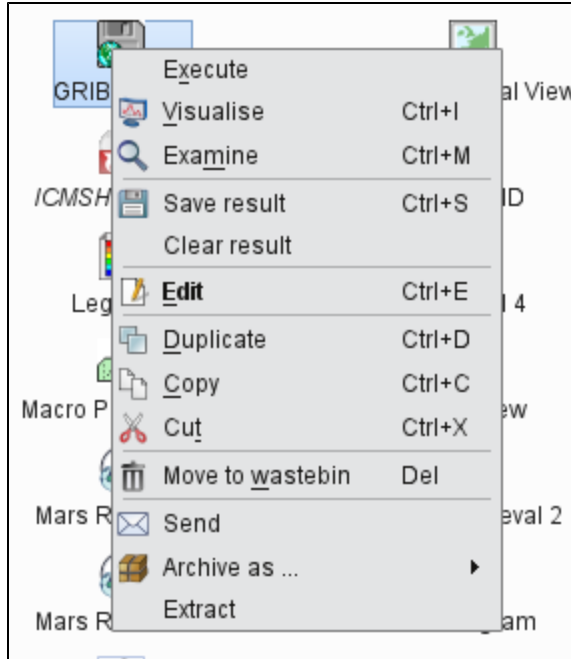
GRIB
ICMSH
Leg
Macro P
Mars R
Mars R

al View
ID
l 4
ew
eval 2
am

Execute
Visualise Ctrl+I
Examine Ctrl+M
Save result Ctrl+S
Clear result
Edit Ctrl+E
Duplicate Ctrl+D
Copy Ctrl+C
Cut Ctrl+X
Move to wastebin Del
Send
Archive as ...
Extract